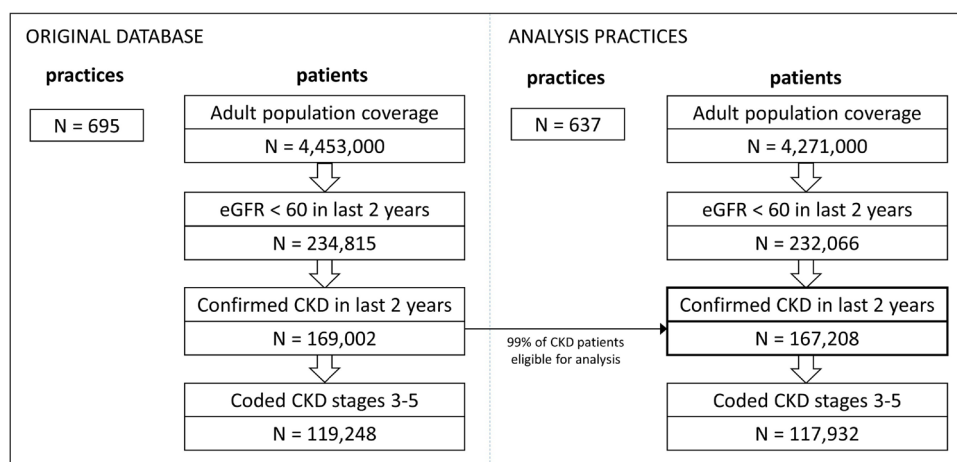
ORIGINAL DATABASE

practices

N = 695

patients

Adult population coverage

N = 4,453,000

eGFR < 60 in last 2 years

N = 234,815

Confirmed CKD in last 2 years

N = 169,002

Coded CKD stages 3-5

N = 119,248

99% of CKD patients eligible for analysis

ANALYSIS PRACTICES

practices

N = 637

patients

Adult population coverage

N = 4,271,000

eGFR < 60 in last 2 years

N = 232,066

Confirmed CKD in last 2 years

N = 167,208

Coded CKD stages 3-5

N = 117,932